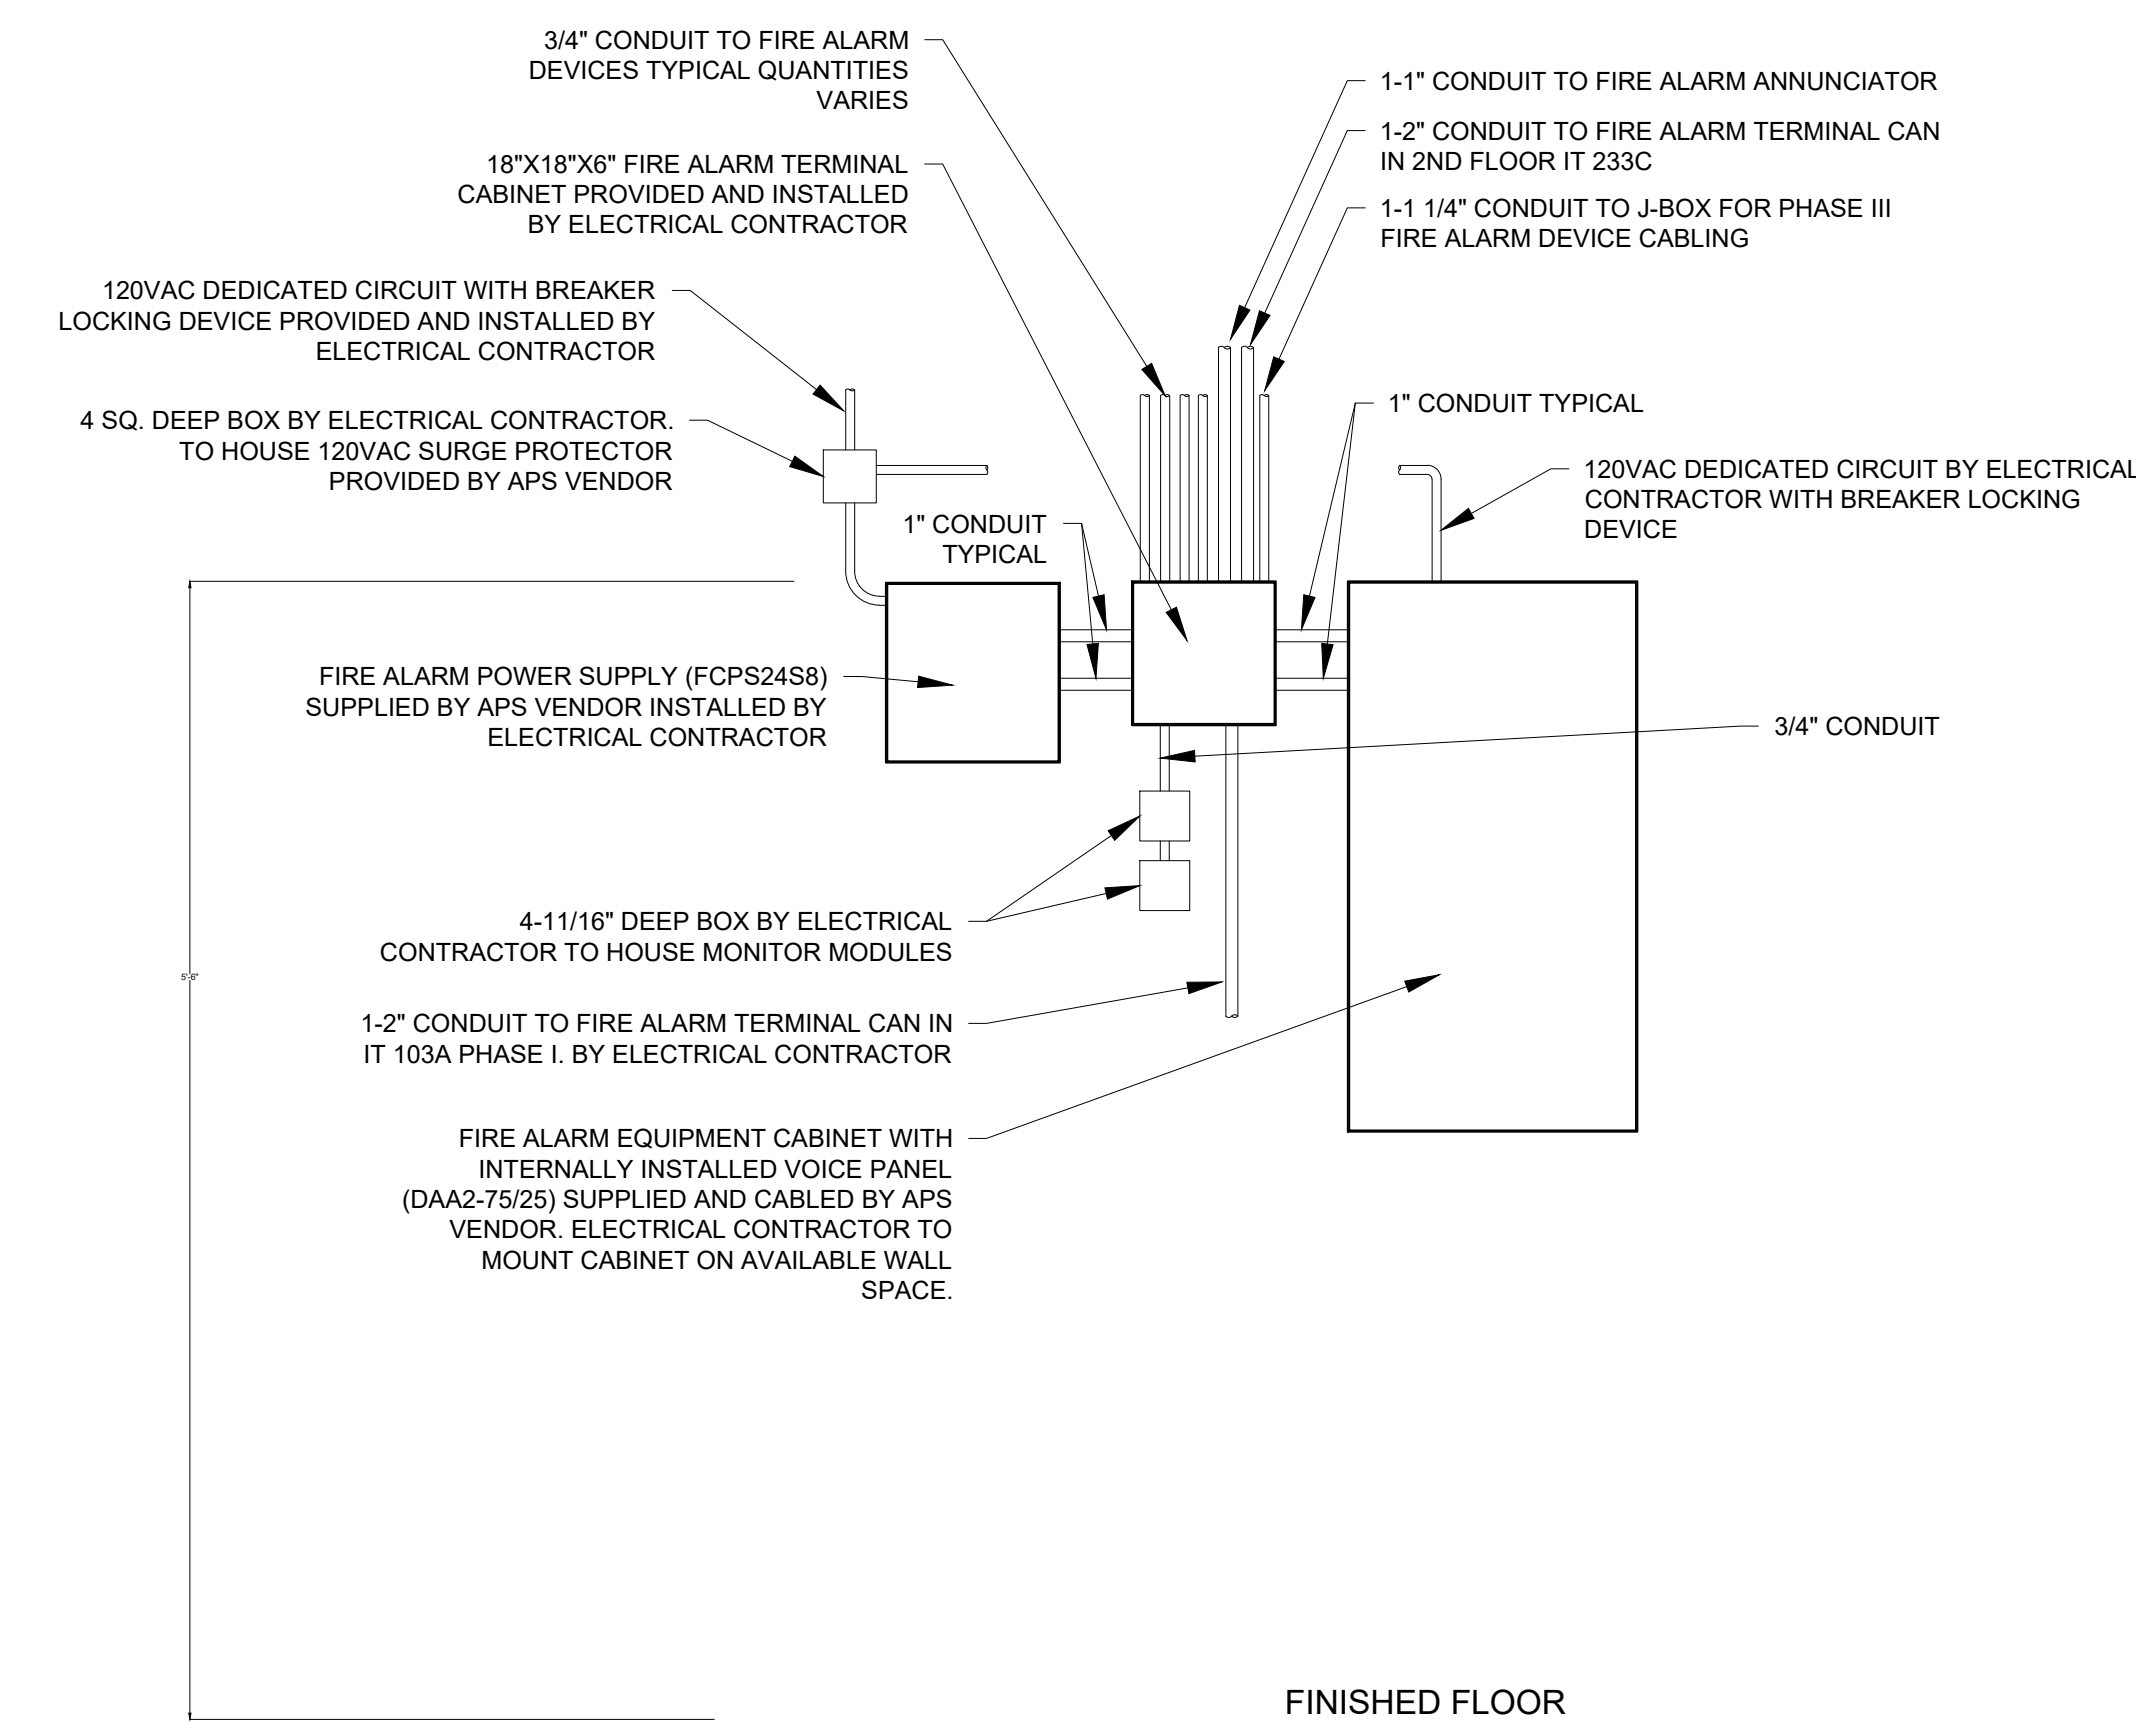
3/4" CONDUIT TO FIRE ALARM DEVICES TYPICAL QUANTITIES VARIES

1-1" CONDUIT TO FIRE ALARM ANNUNCIATOR

1-2" CONDUIT TO FIRE ALARM TERMINAL CAN IN 2ND FLOOR IT 233C

18"X18"X6" FIRE ALARM TERMINAL CABINET PROVIDED AND INSTALLED BY ELECTRICAL CONTRACTOR

1-1 1/4" CONDUIT TO J-BOX FOR PHASE III FIRE ALARM DEVICE CABLING

120VAC DEDICATED CIRCUIT WITH BREAKER LOCKING DEVICE PROVIDED AND INSTALLED BY ELECTRICAL CONTRACTOR

4 SQ. DEEP BOX BY ELECTRICAL CONTRACTOR. TO HOUSE 120VAC SURGE PROTECTOR PROVIDED BY APS VENDOR

1" CONDUIT TYPICAL

120VAC DEDICATED CIRCUIT BY ELECTRICAL CONTRACTOR WITH BREAKER LOCKING DEVICE

1" CONDUIT TYPICAL

FIRE ALARM POWER SUPPLY (FCPS24S8) SUPPLIED BY APS VENDOR INSTALLED BY ELECTRICAL CONTRACTOR

3/4" CONDUIT

5'-6"

4-11/16" DEEP BOX BY ELECTRICAL CONTRACTOR TO HOUSE MONITOR MODULES

1-2" CONDUIT TO FIRE ALARM TERMINAL CAN IN IT 103A PHASE I. BY ELECTRICAL CONTRACTOR

FIRE ALARM EQUIPMENT CABINET WITH INTERNALLY INSTALLED VOICE PANEL (DAA2-75/25) SUPPLIED AND CABLED BY APS VENDOR. ELECTRICAL CONTRACTOR TO MOUNT CABINET ON AVAILABLE WALL SPACE.

FINISHED FLOOR